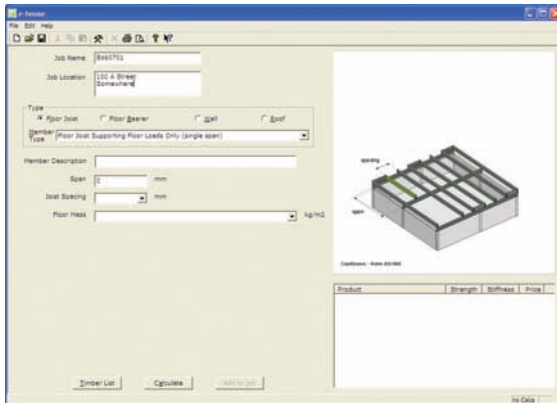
e-house

File Edit Help

Job Name B660701

Job Location 100 A Street Somewhere

Type

Floor Joist

Floor Bearer

Wall

Roof

Member Type Floor Joist Supporting Floor Loads Only (single span)

Member Description

Span 0 mm

Joist Spacing mm

Floor Mass kg/m2

spacing

span

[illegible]

| Product | Strength | Stiffness | Price |
|---|---|---|---|

Timber List

Calculate

Add to Job

No Data